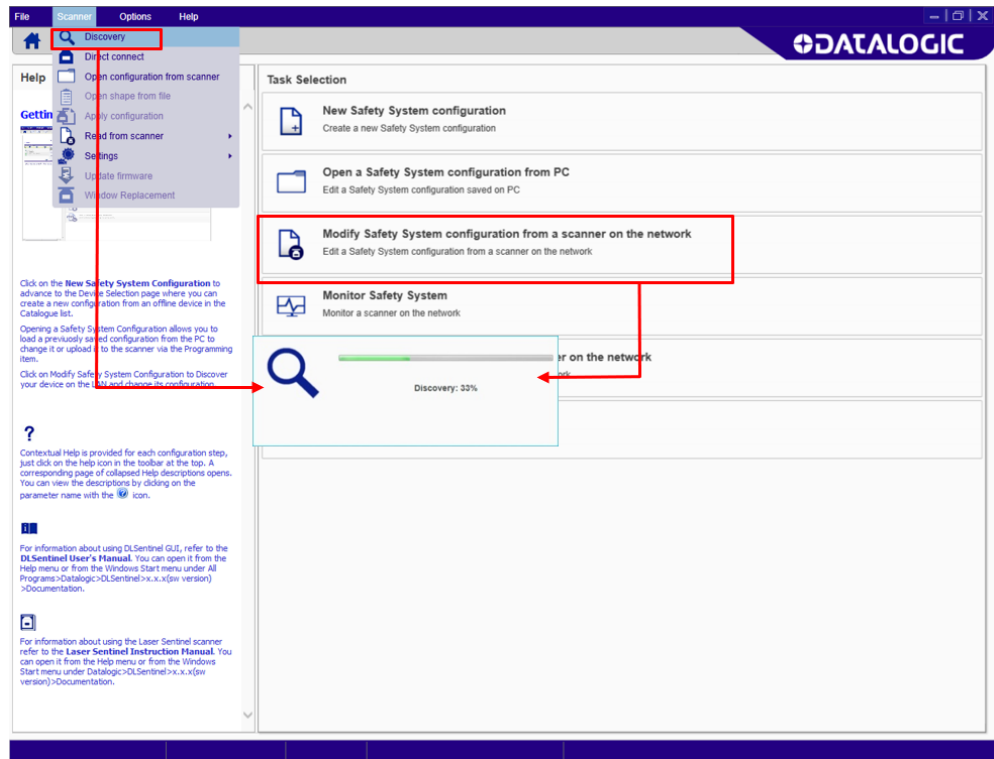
File Scanner Options Help

Discovery
Direct connect
Open configuration from scanner
Open shape from file
Apply configuration
Read from scanner
Settings
Update firmware
Window Replacement

DATALOGIC

Help

Gettin

Click on the New Safety System Configuration to advance to the Device Selection page where you can create a new configuration from an offline device in the Catalogue list.

Opening a Safety System Configuration allows you to load a previously saved configuration from the PC to change it or upload it to the scanner via the Programming item.

Click on Modify Safety System Configuration to Discover your device on the LAN and change its configuration.

?

Contextual Help is provided for each configuration step, just click on the help icon in the toolbar at the top. A corresponding page of collapsed Help descriptions opens. You can view the descriptions by clicking on the parameter name with the icon.

For information about using DLSentinel GUI, refer to the DLSentinel User's Manual. You can open it from the Help menu or from the Windows Start menu under All Programs>Datalogic>DLSentinel>x.x.x(sw version) >Documentation.

For information about using the Laser Sentinel scanner refer to the Laser Sentinel Instruction Manual. You can open it from the Help menu or from the Windows Start menu under Datalogic>DLSentinel>x.x.x(sw version)>Documentation.

Task Selection

New Safety System configuration
Create a new Safety System configuration

Open a Safety System configuration from PC
Edit a Safety System configuration saved on PC

Modify Safety System configuration from a scanner on the network
Edit a Safety System configuration from a scanner on the network

Monitor Safety System
Monitor a scanner on the network

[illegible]r on the network
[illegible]rk

Discovery: 33%